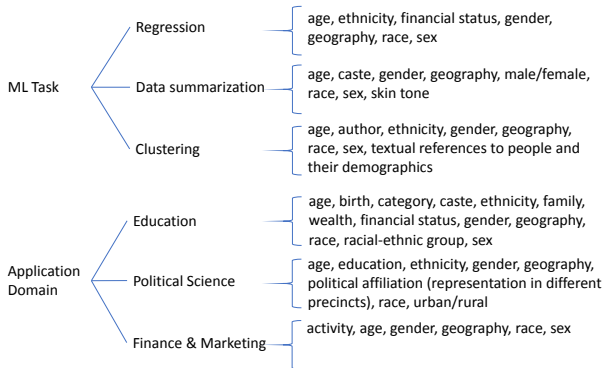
ML Task

Regression

age, ethnicity, financial status, gender, geography, race, sex

Data summarization

age, caste, gender, geography, male/female, race, sex, skin tone

Clustering

age, author, ethnicity, gender, geography, race, sex, textual references to people and their demographics

Application Domain

Education

age, birth, category, caste, ethnicity, family, wealth, financial status, gender, geography, race, racial-ethnic group, sex

Political Science

age, education, ethnicity, gender, geography, political affiliation (representation in different precincts), race, urban/rural

Finance & Marketing

activity, age, gender, geography, race, sex